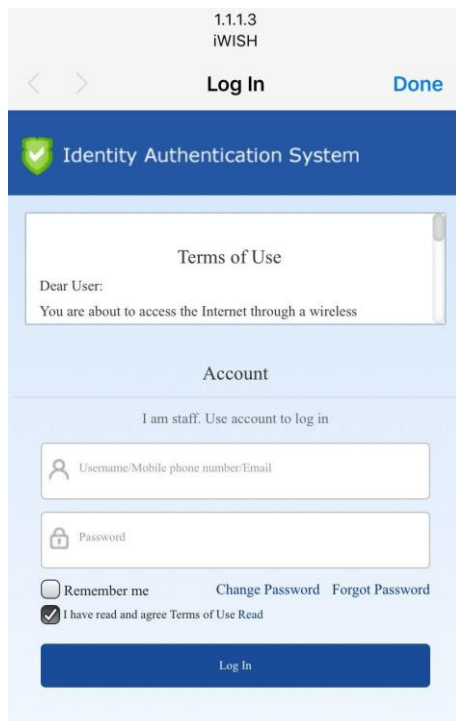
1.1.1.3
iWISH

Log In Done

Identity Authentication System

Terms of Use

Dear User:

You are about to access the Internet through a wireless

Account

I am staff. Use account to log in

Username/Mobile phone number/Email

Password

Remember me Change Password Forgot Password

I have read and agree Terms of Use Read

Log In